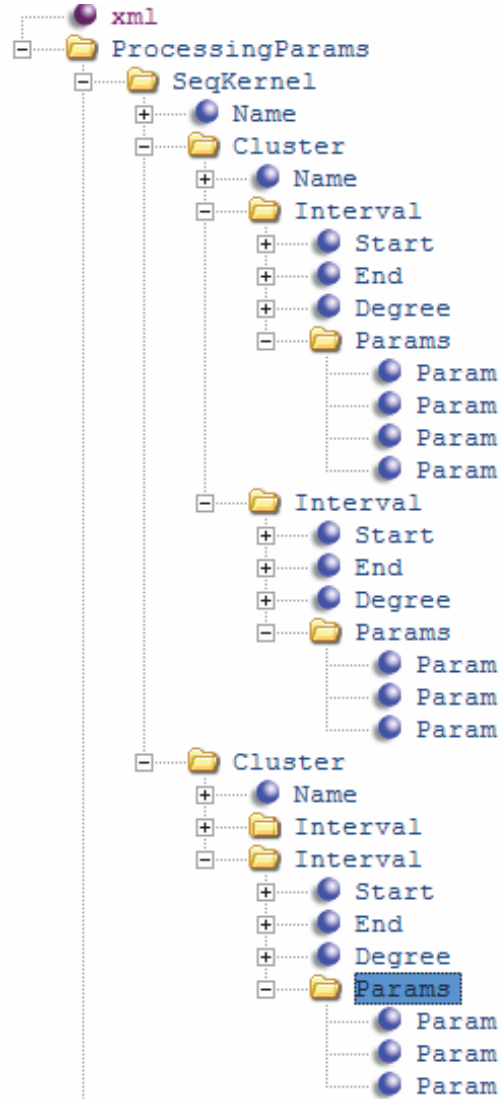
xml
ProcessingParams
SeqKernel
Name
Cluster
Name
Interval
Start
End
Degree
Params
Param
Param
Param
Param
Interval
Start
End
Degree
Params
Param
Param
Param
Cluster
Name
Interval
Interval
Start
End
Degree
Params
Param
Param
Param